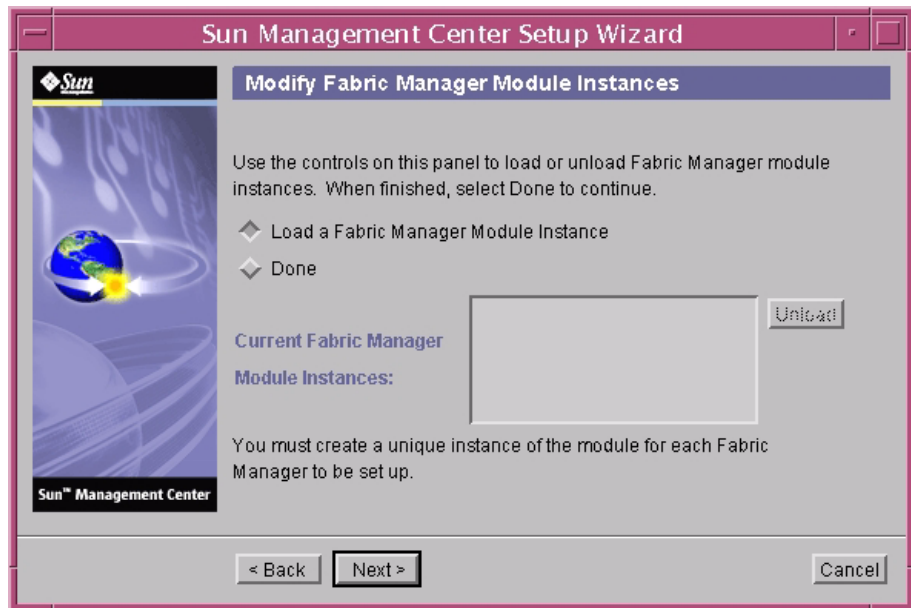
Sun Management Center Setup Wizard

Sun

Modify Fabric Manager Module Instances

Use the controls on this panel to load or unload Fabric Manager module instances. When finished, select Done to continue.

Load a Fabric Manager Module Instance

Done

Current Fabric Manager Module Instances:

Unload

You must create a unique instance of the module for each Fabric Manager to be set up.

Sun™ Management Center

< Back

Next >

Cancel